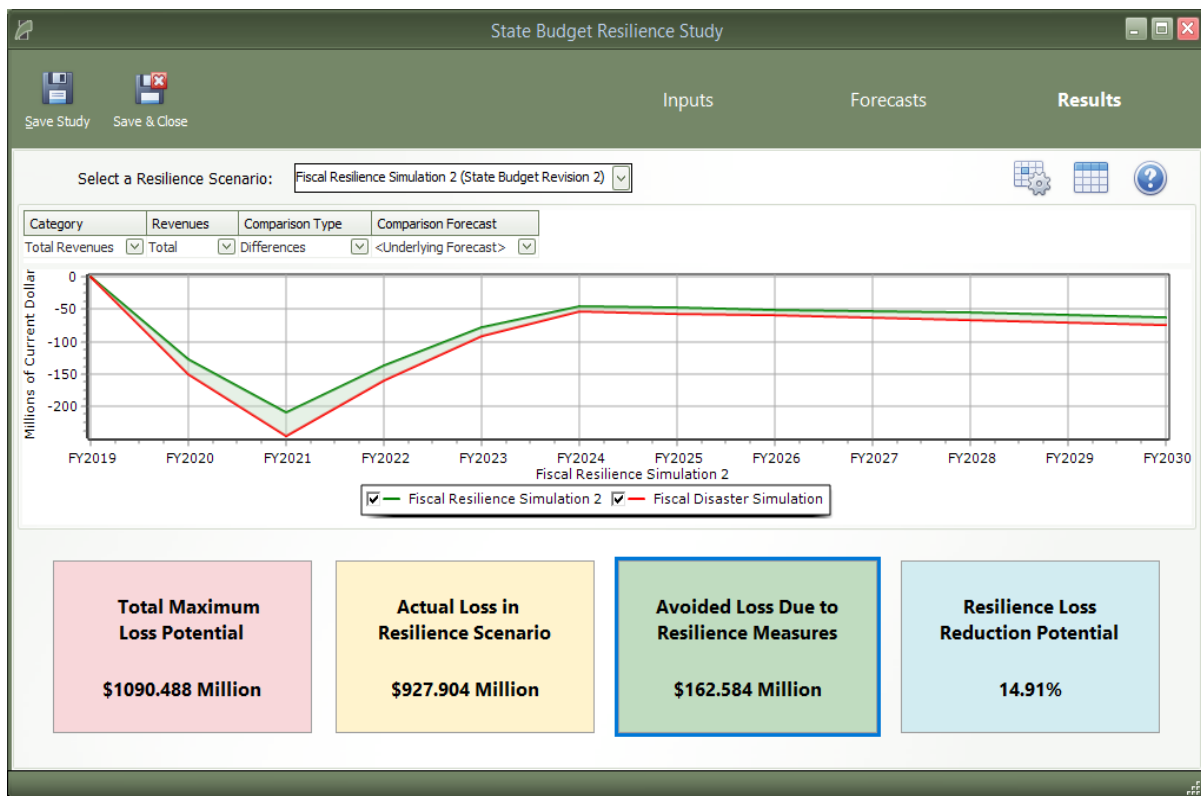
State Budget Resilience Study

Save Study Save & Close

Inputs Forecasts Results

Select a Resilience Scenario: Fiscal Resilience Simulation 2 (State Budget Revision 2)

| Category | Revenues | Comparison Type | Comparison Forecast |
|---|---|---|---|
| Total Revenues | Total | Differences | <Underlying Forecast> |

Millions of Current Dollar

0
-50
-100
-150
-200

FY2019 FY2020 FY2021 FY2022 FY2023 FY2024 FY2025 FY2026 FY2027 FY2028 FY2029 FY2030

Fiscal Resilience Simulation 2

Fiscal Resilience Simulation 2 Fiscal Disaster Simulation

Total Maximum Loss Potential

$1090.488 Million

Actual Loss in Resilience Scenario

$927.904 Million

Avoided Loss Due to Resilience Measures

$162.584 Million

Resilience Loss Reduction Potential

14.91%